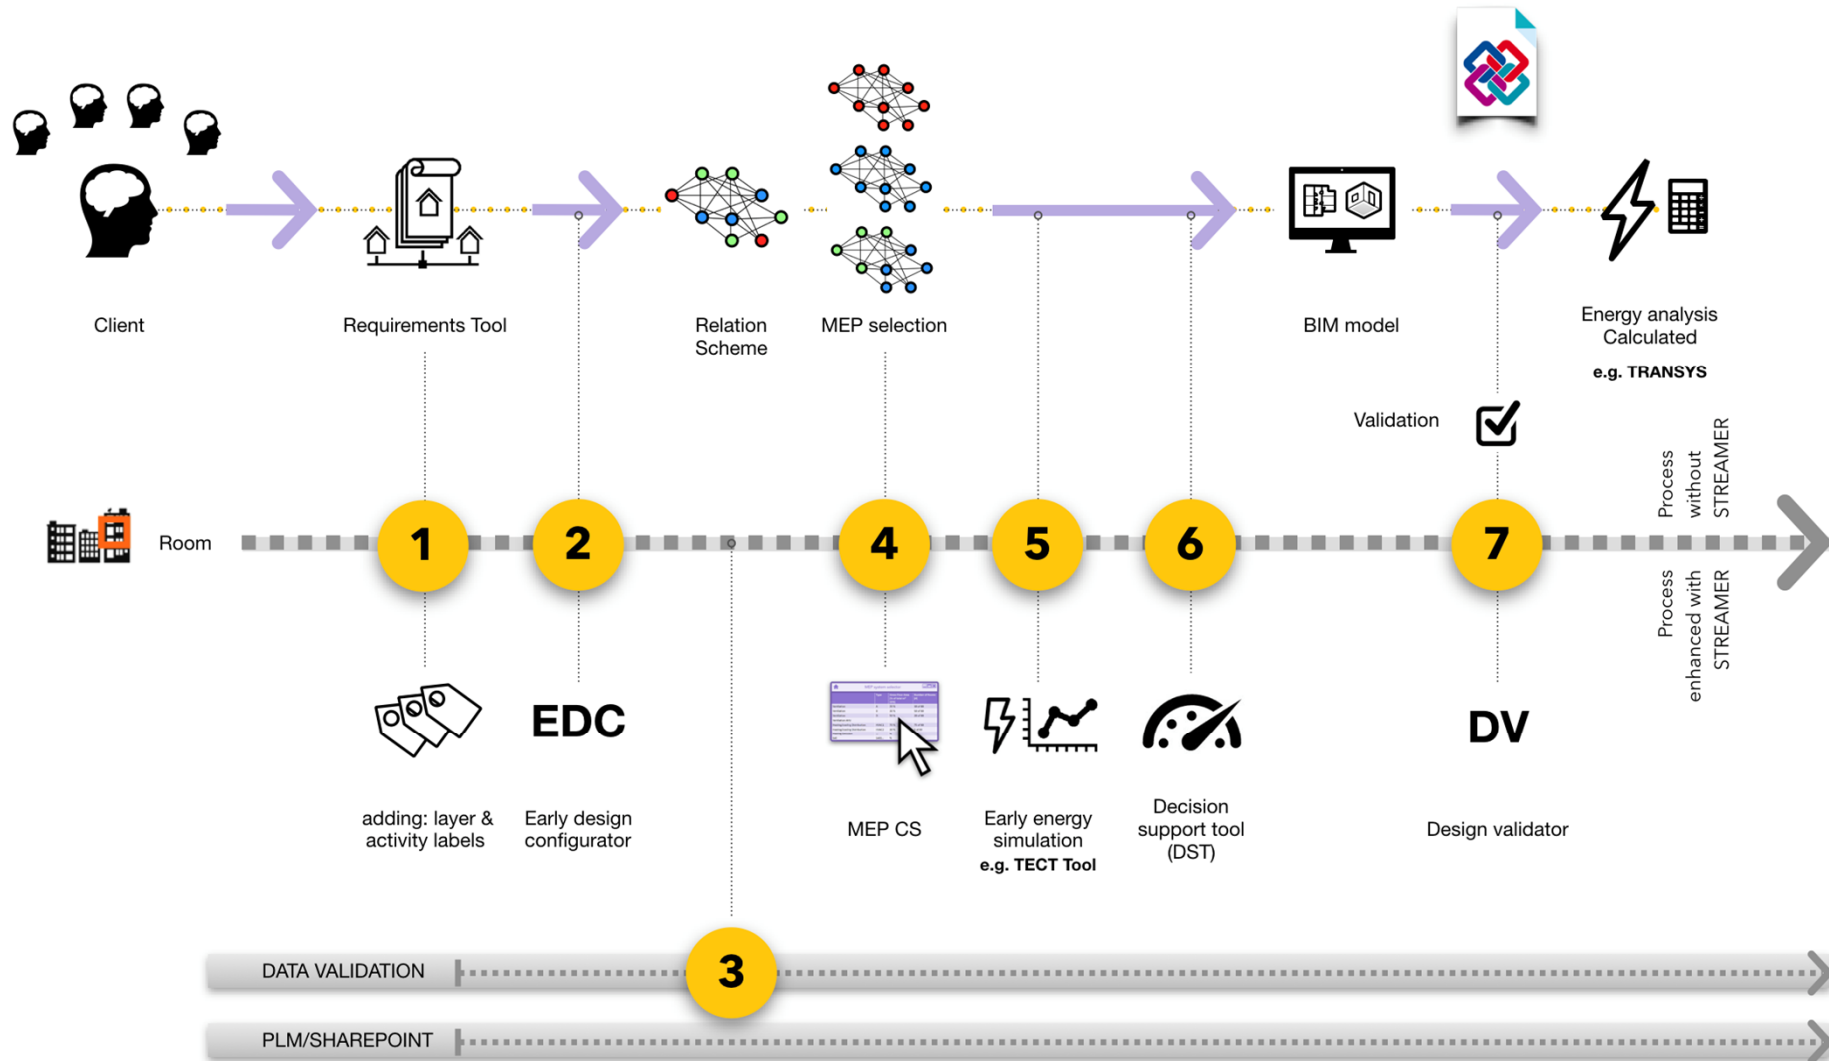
Client

Requirements Tool

Relation Scheme

MEP selection

BIM model

Energy analysis Calculated

e.g. TRANSYS

Validation

Process without STREAMER

Room

1

2

4

5

6

7

Process enhanced with STREAMER

EDC

DV

adding: layer & activity labels

Early design configurator

MEP CS

Early energy simulation

e.g. TECT Tool

Decision support tool (DST)

Design validator

DATA VALIDATION

3

PLM/SHAREPOINT